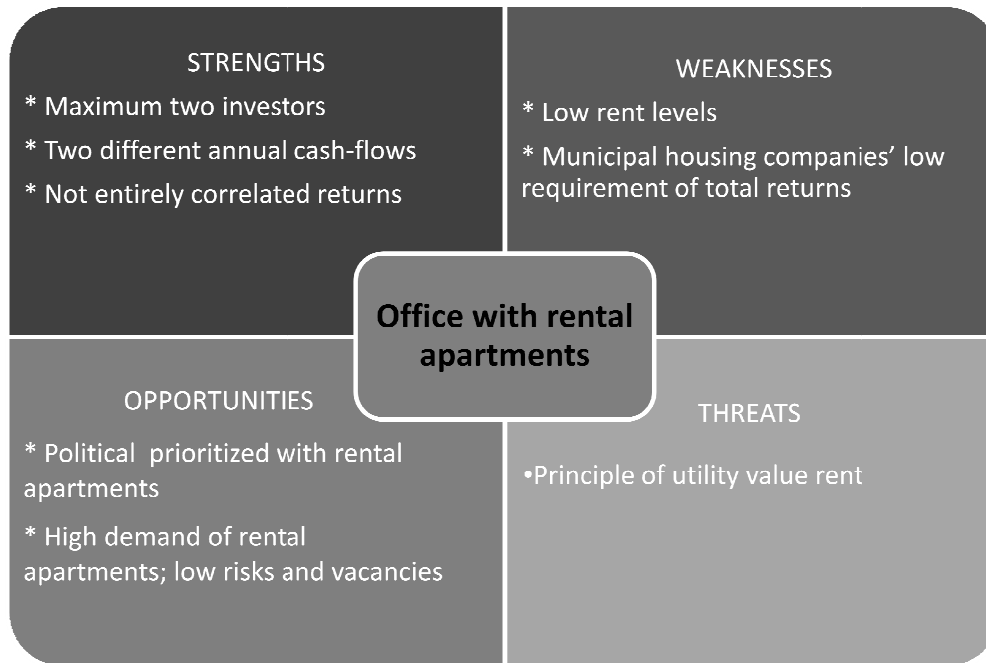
STRENGTHS

* Maximum two investors

* Two different annual cash-flows

* Not entirely correlated returns

WEAKNESSES

* Low rent levels

* Municipal housing companies' low requirement of total returns

Office with rental apartments

OPPORTUNITIES

* Political prioritized with rental apartments

* High demand of rental apartments; low risks and vacancies

THREATS

•Principle of utility value rent